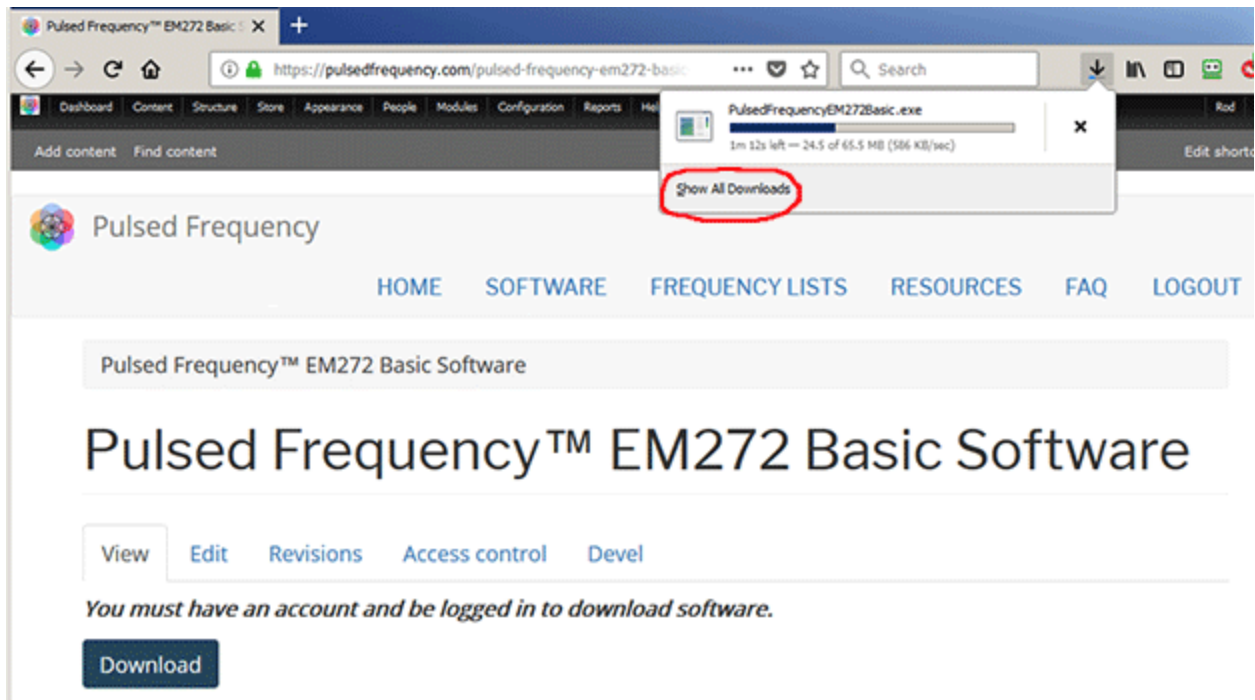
Pulsed Frequency™ EM272 Basic S
+
https://pulsedfrequency.com/pulsed-frequency-em272-basic
•••
Search
Dashboard Content Structure Store Appearance People Modules Configuration Reports Hel
Rod
Add content Find content
Edit shorto
PulsedFrequencyEM272Basic.exe
1m 12s left — 24.5 of 65.5 MB (586 KB/sec)
Show All Downloads
Pulsed Frequency
HOME SOFTWARE FREQUENCY LISTS RESOURCES FAQ LOGOUT
Pulsed Frequency™ EM272 Basic Software
Pulsed Frequency™ EM272 Basic Software
View Edit Revisions Access control Devel
You must have an account and be logged in to download software.
Download